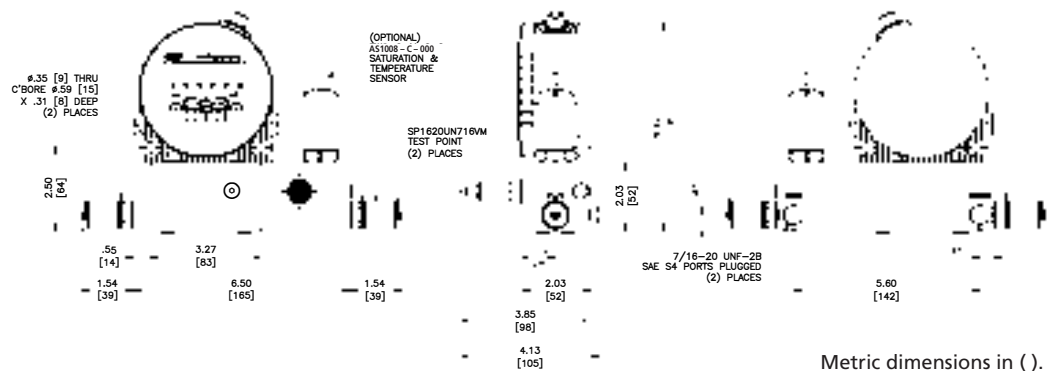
ø.35 [9] THRU
C'BORE ø.59 [15]
X .31 [8] DEEP
(2) PLACES

(OPTIONAL)
AS1008 – C – 000
SATURATION &
TEMPERATURE
SENSOR

SP1620UN716VM
TEST POINT
(2) PLACES

2.50
[64]

2.03
[52]

.55
[14]

3.27
[83]

1.54
[39]

6.50
[165]

1.54
[39]

2.03
[52]

7/16–20 UNF–2B
SAE S4 PORTS PLUGGED
(2) PLACES

5.60
[142]

3.85
[98]

4.13
[105]

Metric dimensions in ( ).